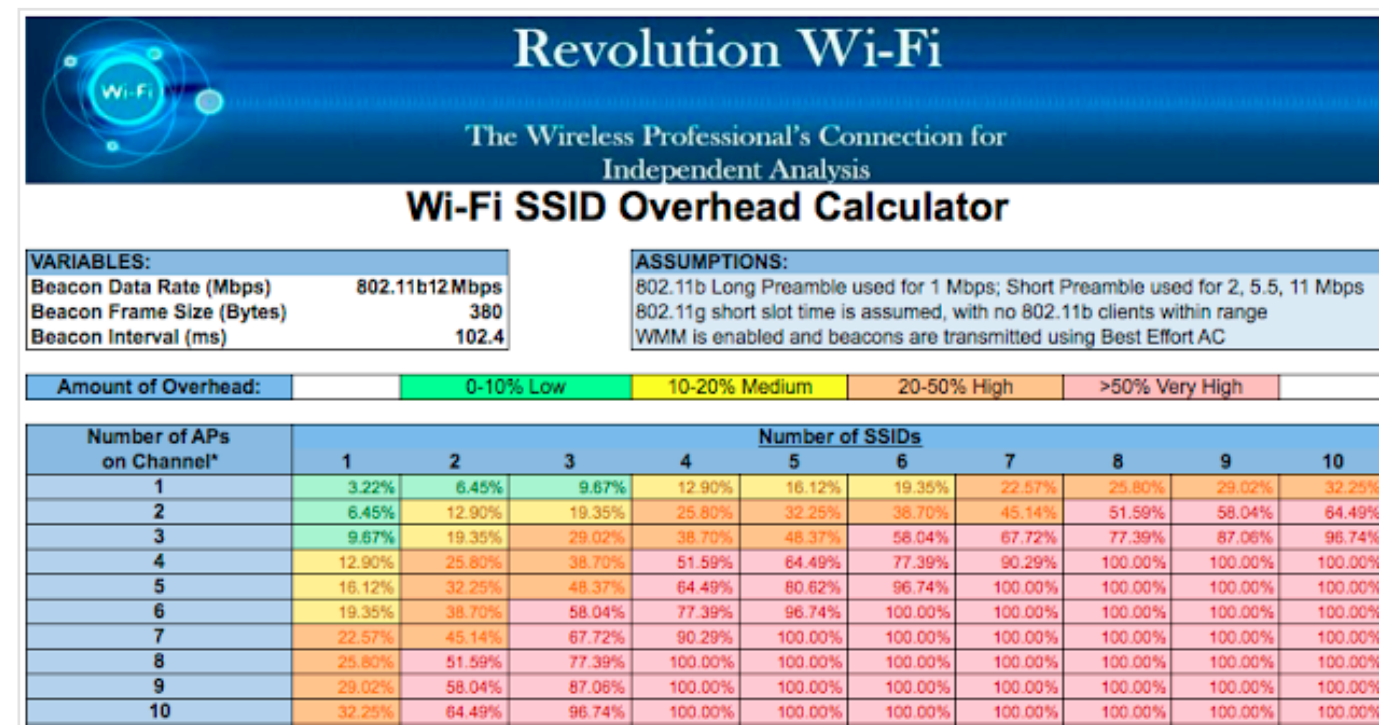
Wi-Fi

Revolution Wi-Fi

The Wireless Professional's Connection for Independent Analysis

Wi-Fi SSID Overhead Calculator

| VARIABLES: | |
|---|---|
| Beacon Data Rate (Mbps) | 802.11b12Mbps |
| Beacon Frame Size (Bytes) | 380 |
| Beacon Interval (ms) | 102.4 |

ASSUMPTIONS:
802.11b Long Preamble used for 1 Mbps; Short Preamble used for 2, 5.5, 11 Mbps
802.11g short slot time is assumed, with no 802.11b clients within range
WMM is enabled and beacons are transmitted using Best Effort AC

| Amount of Overhead: | | 0-10% Low | 10-20% Medium | 20-50% High | >50% Very High | |
|---|---|---|---|---|---|---|

| Number of APs on Channel* | Number of SSIDs 1 | 2 | 3 | 4 | 5 | 6 | 7 | 8 | 9 | 10 |
|---|---|---|---|---|---|---|---|---|---|---|
| 1 | 3.22% | 6.45% | 9.67% | 12.90% | 16.12% | 19.35% | 22.57% | 25.80% | 29.02% | 32.25% |
| 2 | 6.45% | 12.90% | 19.35% | 25.80% | 32.25% | 38.70% | 45.14% | 51.59% | 58.04% | 64.49% |
| 3 | 9.67% | 19.35% | 29.02% | 38.70% | 48.37% | 58.04% | 67.72% | 77.39% | 87.06% | 96.74% |
| 4 | 12.90% | 25.80% | 38.70% | 51.59% | 64.49% | 77.39% | 90.29% | 100.00% | 100.00% | 100.00% |
| 5 | 16.12% | 32.25% | 48.37% | 64.49% | 80.62% | 96.74% | 100.00% | 100.00% | 100.00% | 100.00% |
| 6 | 19.35% | 38.70% | 58.04% | 77.39% | 96.74% | 100.00% | 100.00% | 100.00% | 100.00% | 100.00% |
| 7 | 22.57% | 45.14% | 67.72% | 90.29% | 100.00% | 100.00% | 100.00% | 100.00% | 100.00% | 100.00% |
| 8 | 25.80% | 51.59% | 77.39% | 100.00% | 100.00% | 100.00% | 100.00% | 100.00% | 100.00% | 100.00% |
| 9 | 29.02% | 58.04% | 87.06% | 100.00% | 100.00% | 100.00% | 100.00% | 100.00% | 100.00% | 100.00% |
| 10 | 32.25% | 64.49% | 96.74% | 100.00% | 100.00% | 100.00% | 100.00% | 100.00% | 100.00% | 100.00% |